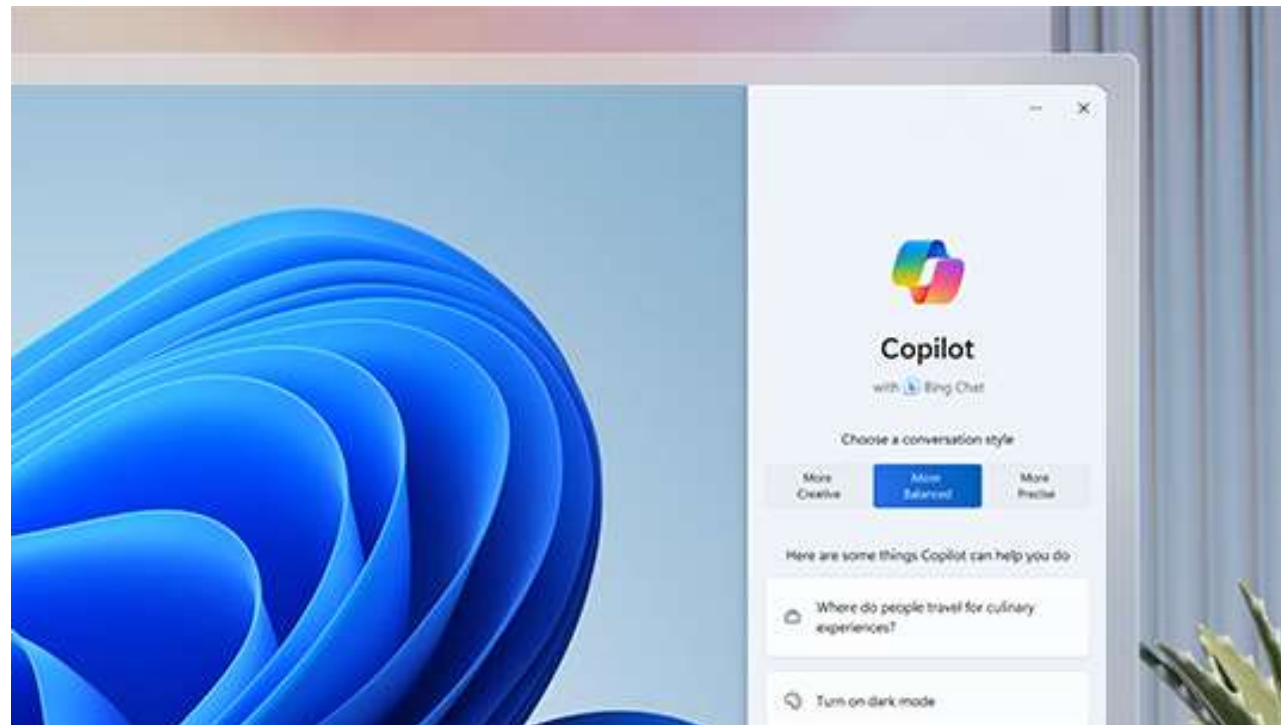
Copilot

with Bing Chat

Choose a conversation style

More Creative

More Balanced

More Precise

Here are some things Copilot can help you do

Where do people travel for culinary experiences?

Turn on dark mode